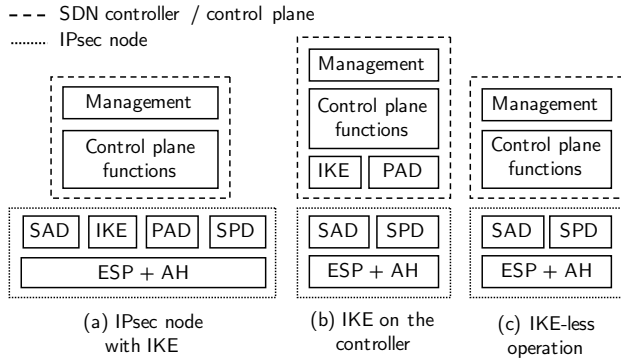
SDN controller / control plane
IPsec node

Management

Control plane functions

SAD IKE PAD SPD

ESP + AH

(a) IPsec node with IKE

Management

Control plane functions

IKE PAD

SAD SPD

ESP + AH

(b) IKE on the controller

Management

Control plane functions

SAD SPD

ESP + AH

(c) IKE-less operation